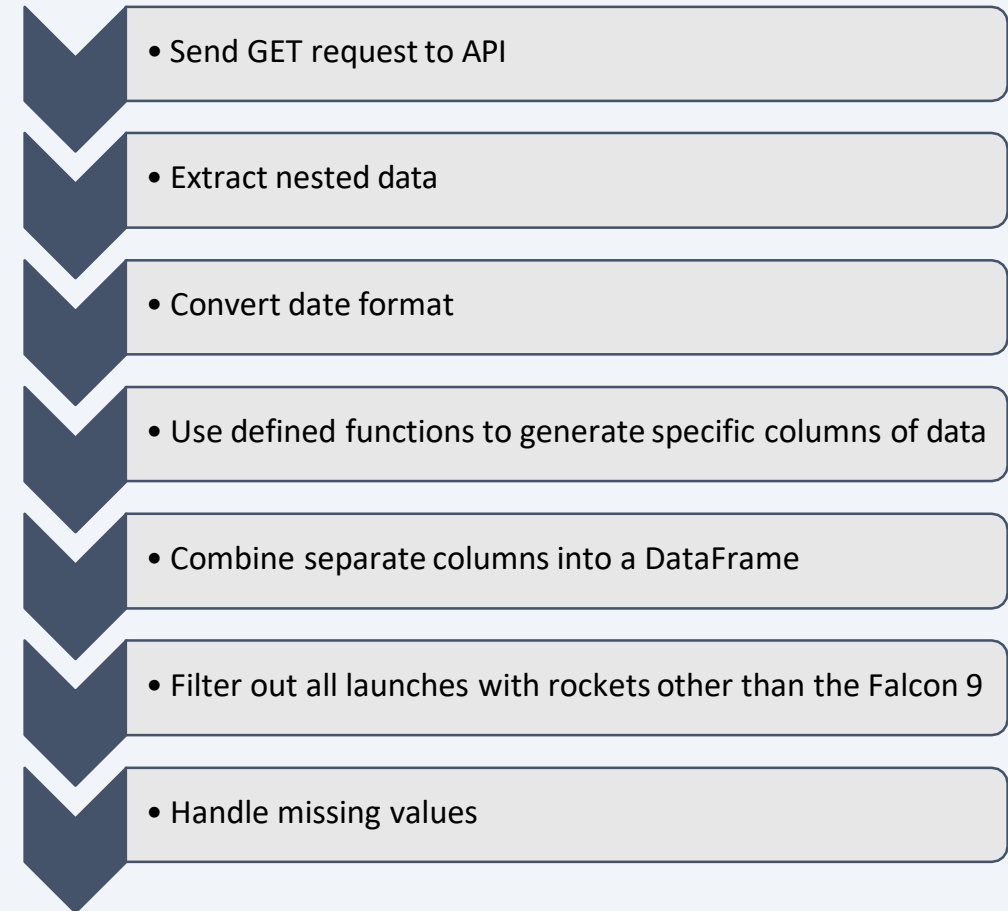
• Send GET request to API

• Extract nested data

• Convert date format

• Use defined functions to generate specific columns of data

• Combine separate columns into a DataFrame

• Filter out all launches with rockets other than the Falcon 9

• Handle missing values